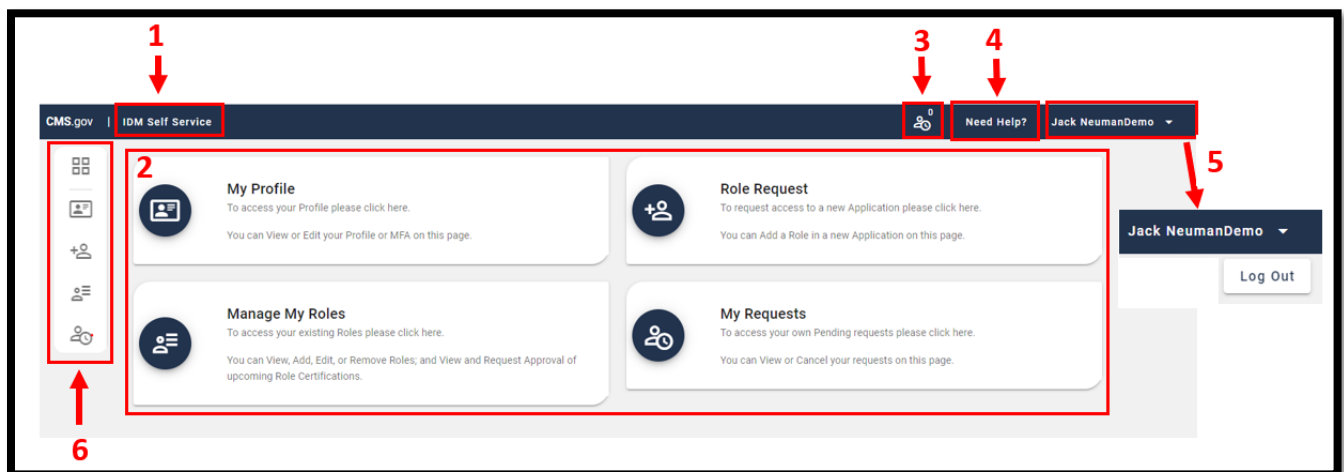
1

3

4

CMS.gov | IDM Self Service

0

Need Help?

Jack NeumanDemo

2

My Profile
To access your Profile please click here.

You can View or Edit your Profile or MFA on this page.

Role Request
To request access to a new Application please click here.

You can Add a Role in a new Application on this page.

5

Jack NeumanDemo

Log Out

Manage My Roles
To access your existing Roles please click here.

You can View, Add, Edit, or Remove Roles; and View and Request Approval of upcoming Role Certifications.

My Requests
To access your own Pending requests please click here.

You can View or Cancel your requests on this page.

6